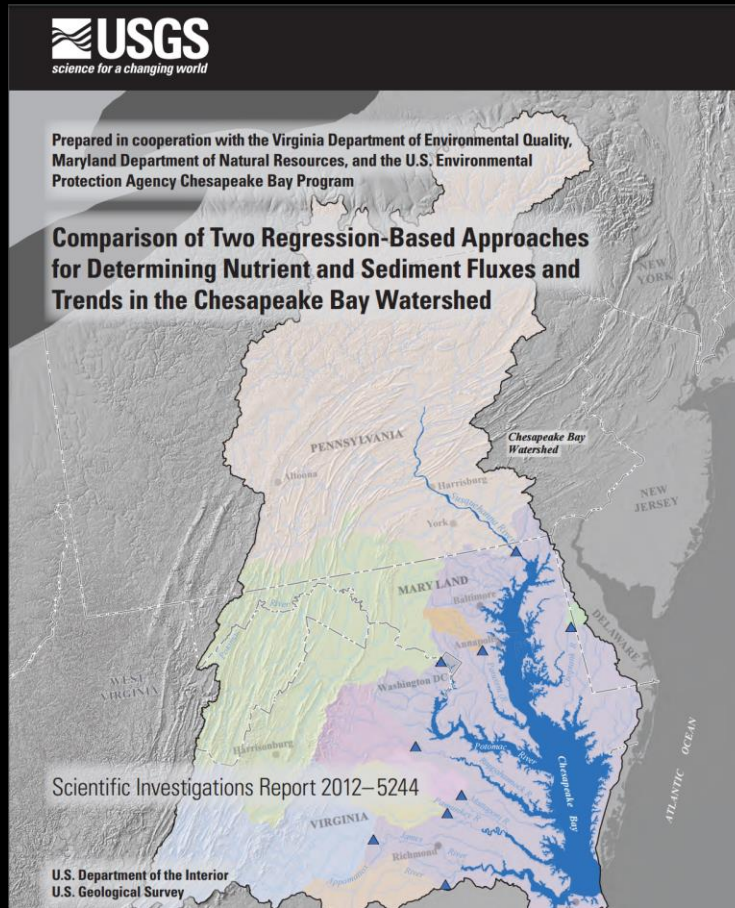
USGS
science for a changing world

Prepared in cooperation with the Virginia Department of Environmental Quality, Maryland Department of Natural Resources, and the U.S. Environmental Protection Agency Chesapeake Bay Program

Comparison of Two Regression-Based Approaches for Determining Nutrient and Sediment Fluxes and Trends in the Chesapeake Bay Watershed

NEW YORK

PENNSYLVANIA

Chesapeake Bay Watershed

Altoona

Harrisburg

Susquehanna River

York

NEW JERSEY

MARYLAND

Baltimore

Annapolis

DELAWARE

WEST VIRGINIA

Washington DC

Harrisonburg

Potomac River

Chesapeake Bay

ATLANTIC OCEAN

Scientific Investigations Report 2012–5244

VIRGINIA

James River

Richmond

U.S. Department of the Interior
U.S. Geological Survey